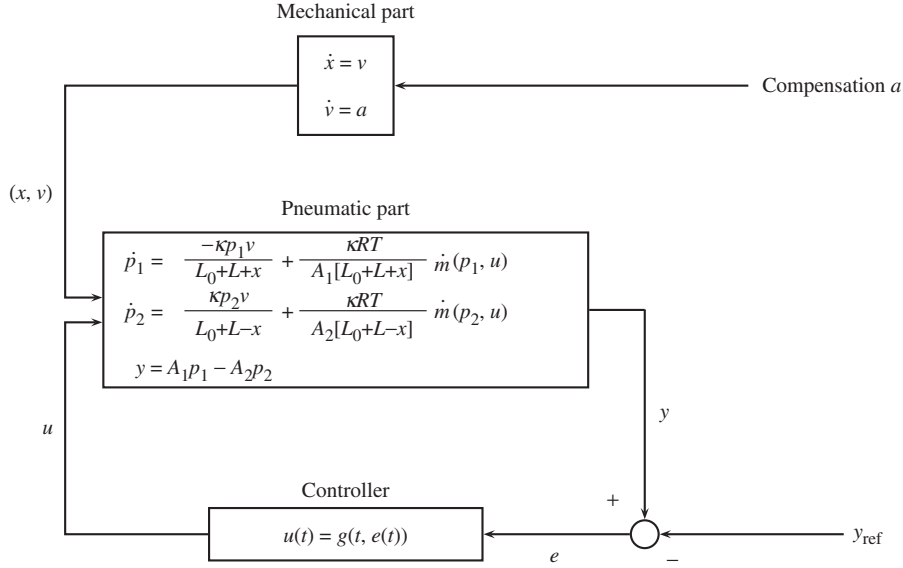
Mechanical part

$\dot{x} = v$

$\dot{v} = a$

Compensation $a$

$(x, v)$

Pneumatic part

$\dot{p}_1 = \frac{-\kappa p_1 v}{L_0+L+x} + \frac{\kappa RT}{A_1[L_0+L+x]} \dot{m}(p_1, u)$

$\dot{p}_2 = \frac{\kappa p_2 v}{L_0+L-x} + \frac{\kappa RT}{A_2[L_0+L-x]} \dot{m}(p_2, u)$

$y = A_1 p_1 - A_2 p_2$

$u$

$y$

Controller

$u(t) = g(t, e(t))$

$+$

$e$

$-$

$y_{\text{ref}}$